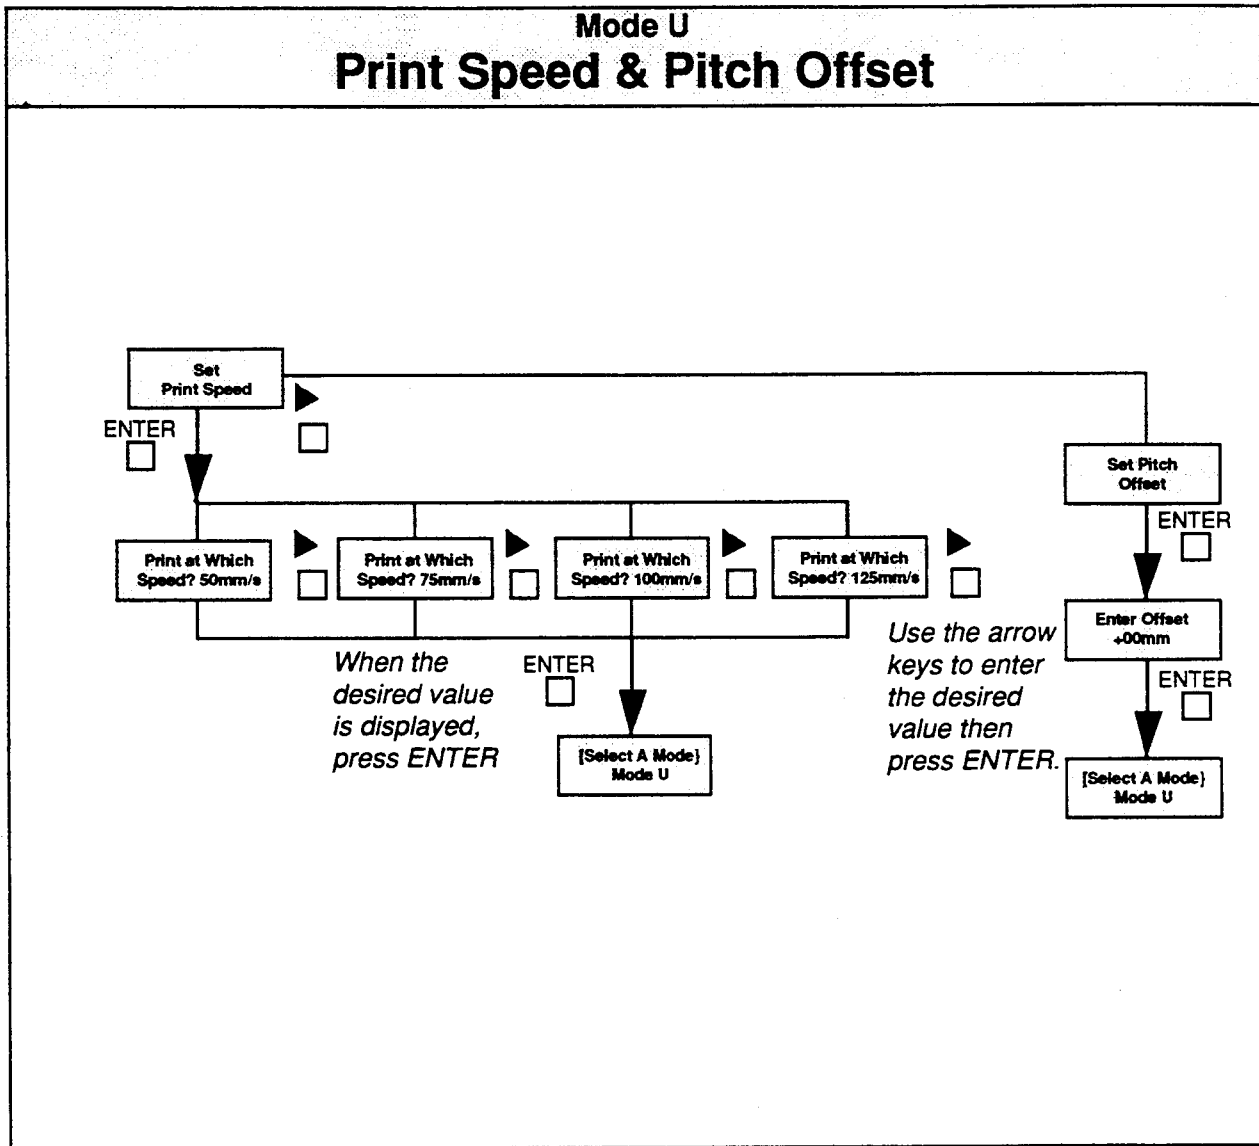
Mode U
Print Speed & Pitch Offset

Set Print Speed

ENTER

Set Pitch Offset

ENTER

Print at Which Speed? 50mm/s

Print at Which Speed? 75mm/s

Print at Which Speed? 100mm/s

Print at Which Speed? 125mm/s

Enter Offset +00mm

ENTER

When the desired value is displayed, press ENTER

ENTER

[Select A Mode] Mode U

Use the arrow keys to enter the desired value then press ENTER.

[Select A Mode] Mode U